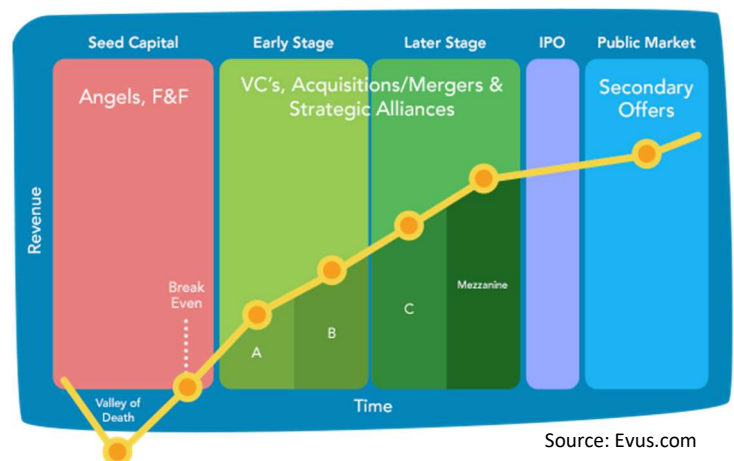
Seed Capital

Early Stage

Later Stage

IPO

Public Market

Angels, F&F

VC's, Acquisitions/Mergers & Strategic Alliances

Secondary Offers

Revenue

Break Even

A

B

C

Mezzanine

Valley of Death

Time

Source: Evus.com